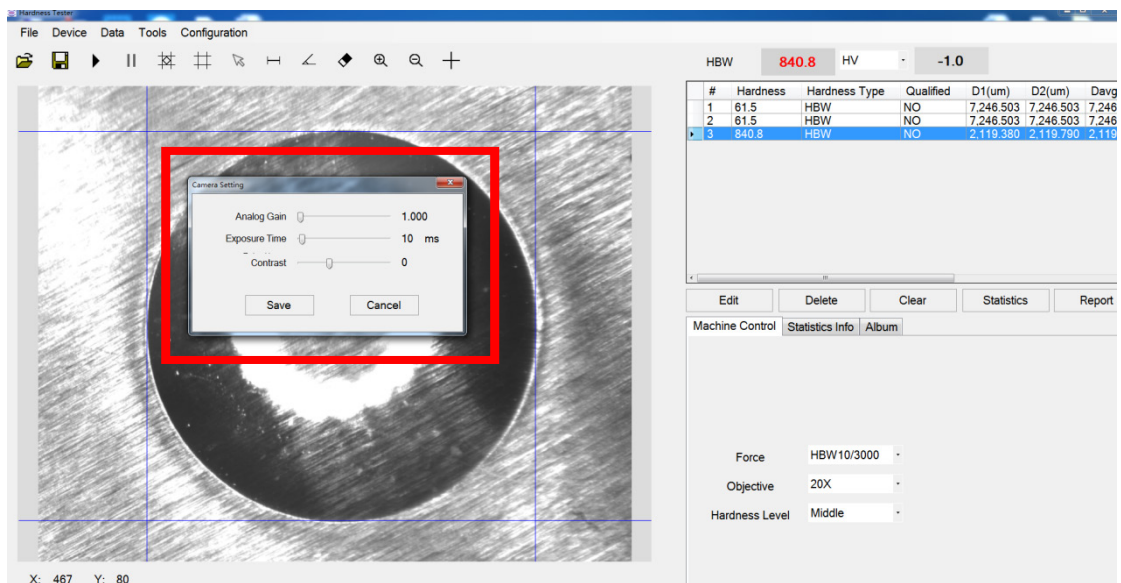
Hardness Tester

File Device Data Tools Configuration

HBW 840.8 HV -1.0

| # | Hardness | Hardness Type | Qualified | D1(um) | D2(um) | Davg |
|---|---|---|---|---|---|---|
| 1 | 61.5 | HBW | NO | 7,246.503 | 7,246.503 | 7,246 |
| 2 | 61.5 | HBW | NO | 7,246.503 | 7,246.503 | 7,246 |
| 3 | 840.8 | HBW | NO | 2,119.380 | 2,119.790 | 2,119 |

Camera Setting

Analog Gain 1.000

Exposure Time 10 ms

Contrast 0

Save Cancel

Edit Delete Clear Statistics Report

Machine Control Statistics Info Album

Force HBW10/3000

Objective 20X

Hardness Level Middle

X: 467 Y: 80